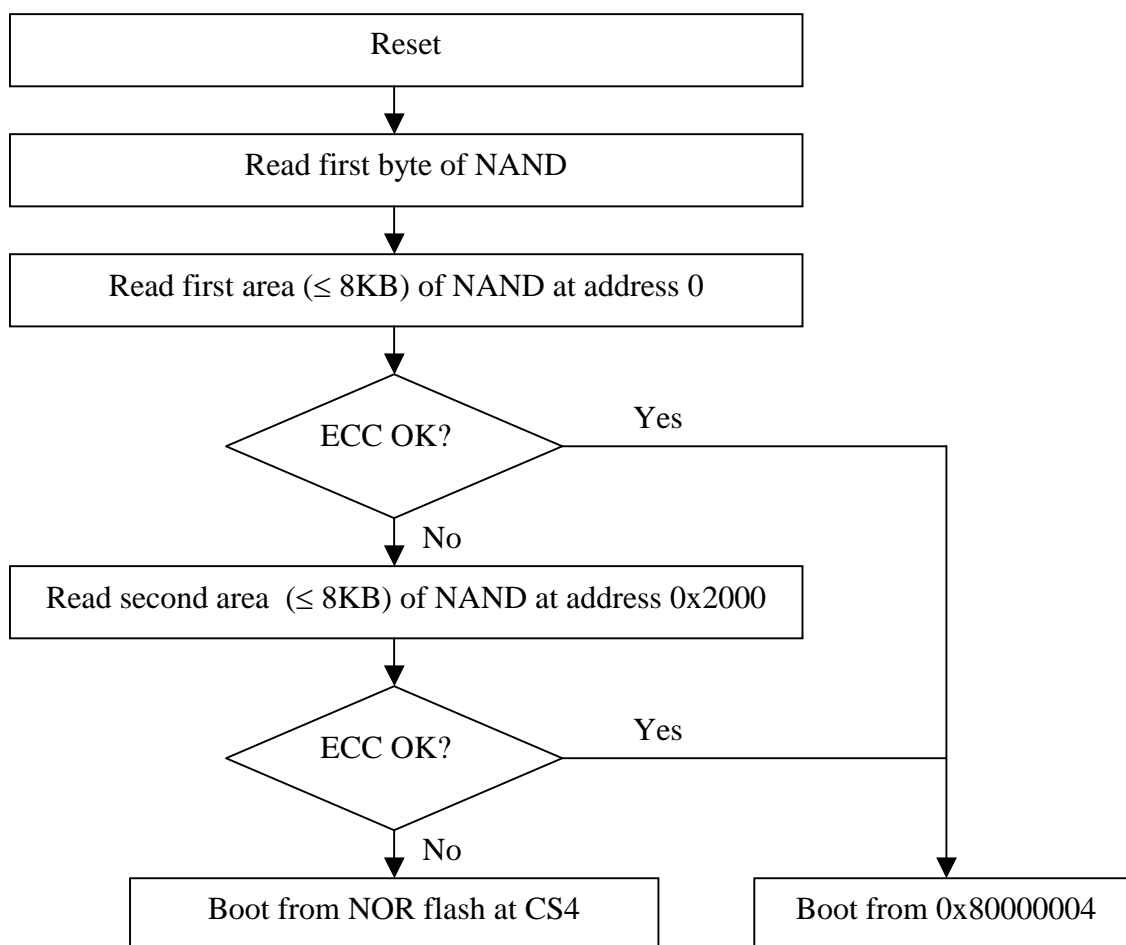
Reset

Read first byte of NAND

Read first area ($\leq$ 8KB) of NAND at address 0

ECC OK?

Yes

No

Read second area ($\leq$ 8KB) of NAND at address 0x2000

ECC OK?

Yes

No

Boot from NOR flash at CS4

Boot from 0x80000004